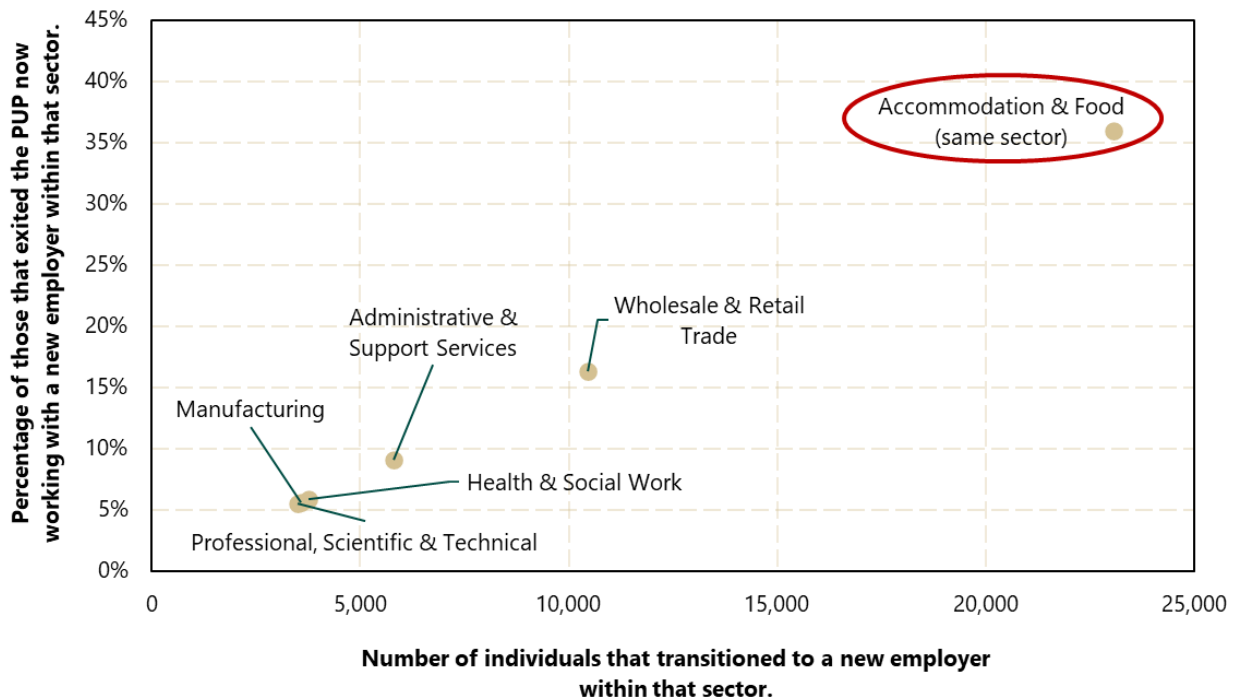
Percentage of those that exited the PUP now working with a new employer within that sector.

45%
40%
35%
30%
25%
20%
15%
10%
5%
0%

Accommodation & Food (same sector)

Wholesale & Retail Trade

Administrative & Support Services

Manufacturing

Health & Social Work

Professional, Scientific & Technical

0
5,000
10,000
15,000
20,000
25,000

Number of individuals that transitioned to a new employer within that sector.